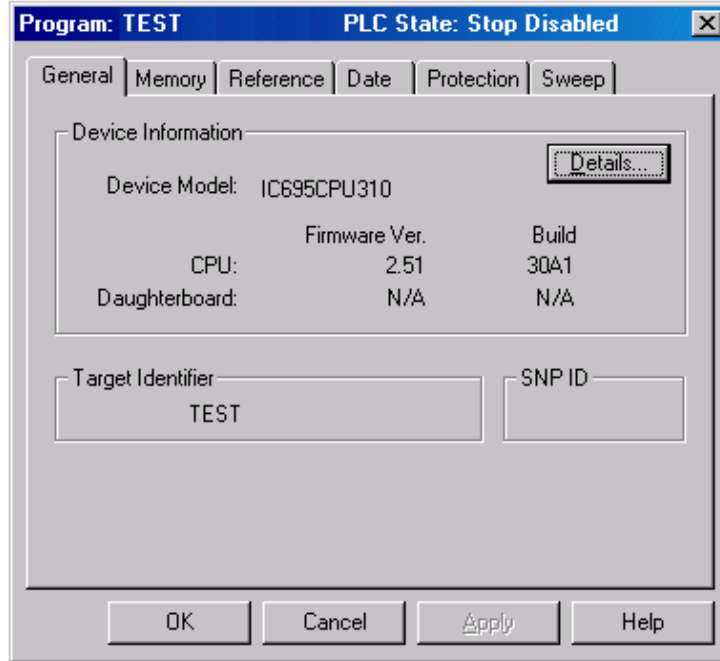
Program: TEST PLC State: Stop Disabled ×

General | Memory | Reference | Date | Protection | Sweep

Device Information

Details...

Device Model: IC695CPU310

| | Firmware Ver. | Build |
|---|---|---|
| CPU: | 2.51 | 30A1 |
| Daughterboard: | N/A | N/A |

Target Identifier

TEST

SNP ID

OK Cancel Apply Help